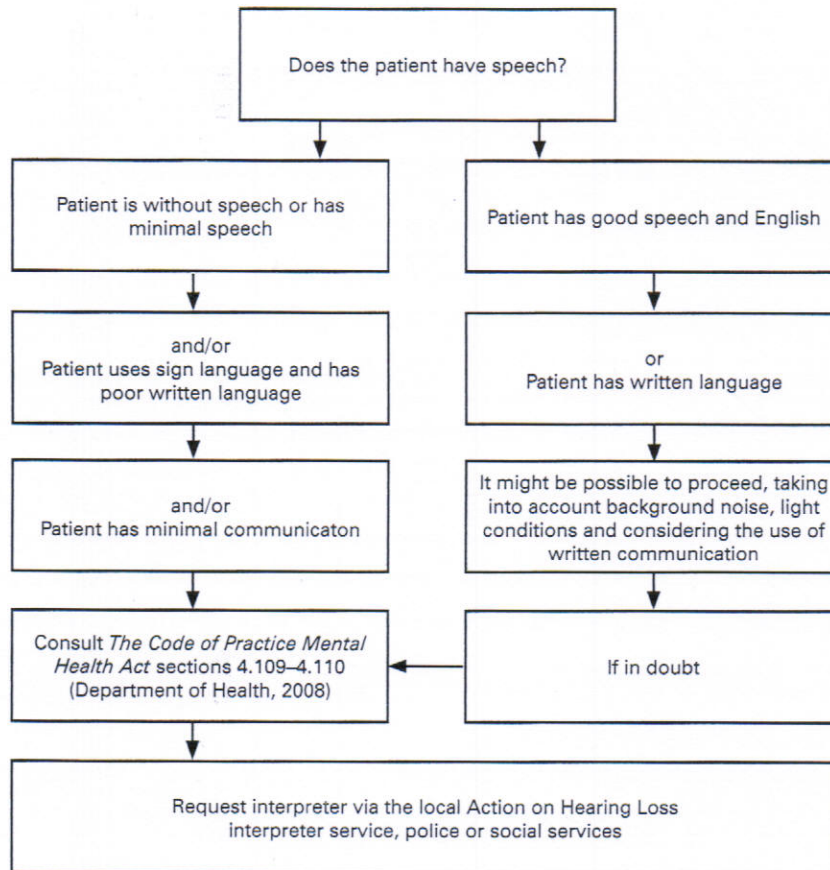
Does the patient have speech?

Patient is without speech or has minimal speech

and/or
Patient uses sign language and has poor written language

and/or
Patient has minimal communicaton

Consult *The Code of Practice Mental Health Act* sections 4.109–4.110 (Department of Health, 2008)

Patient has good speech and English

or
Patient has written language

It might be possible to proceed, taking into account background noise, light conditions and considering the use of written communication

If in doubt

Request interpreter via the local Action on Hearing Loss interpreter service, police or social services